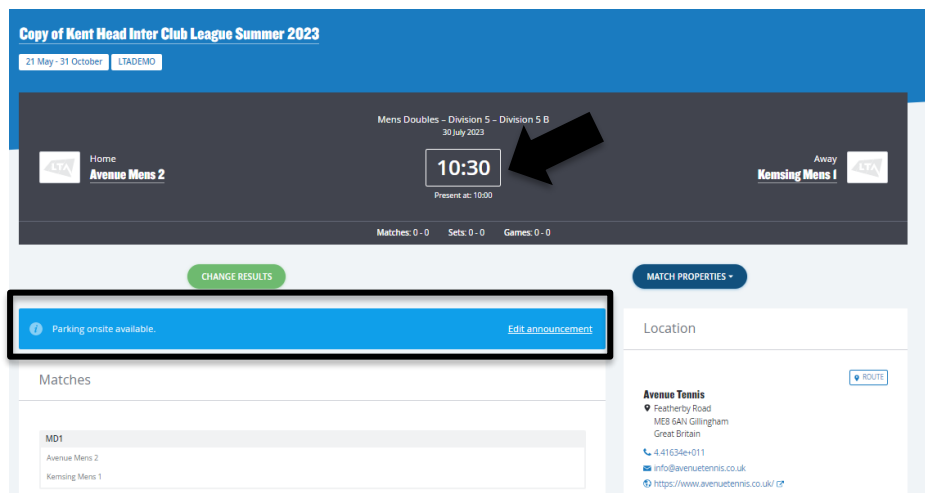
Copy of Kent Head Inter Club League Summer 2023

21 May - 31 October | LTADEMO

Mens Doubles – Division 5 – Division 5 B
30 July 2023

LTA

Home
Avenue Mens 2

10:30

Present at: 10:00

Away
Kemsing Mens 1

LTA

Matches: 0 - 0 Sets: 0 - 0 Games: 0 - 0

CHANGE RESULTS

MATCH PROPERTIES ▾

Parking onsite available.

Edit announcement

Location

ROUTE

Avenue Tennis
Featherby Road
ME8 6AN Gillingham
Great Britain

4.41634e+011

info@avenuetennis.co.uk

https://www.avenuetennis.co.uk/

Matches

MD1
Avenue Mens 2
Kemsing Mens 1